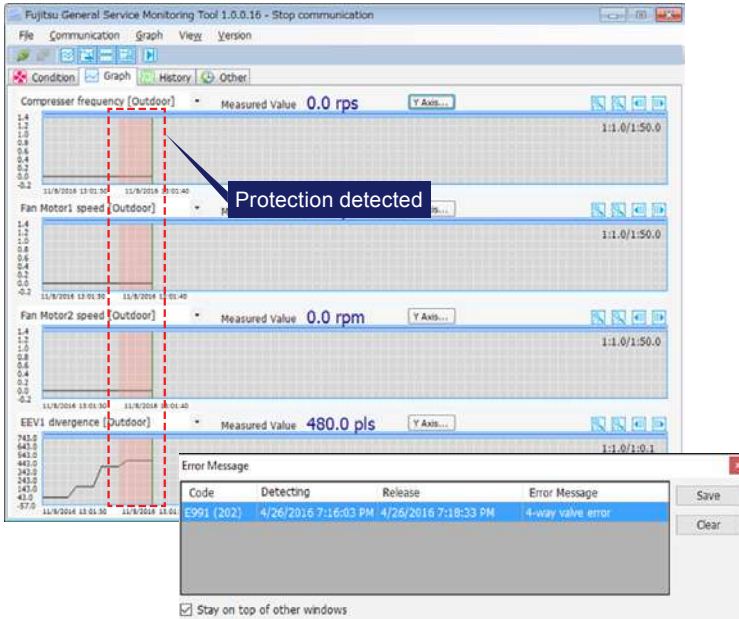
Fujitsu General Service Monitoring Tool 1.0.0.16 - Stop communication

File Communication Graph View Version

Condition Graph History Other

Compresser frequency [Outdoor] Measured Value 0.0 rps Y Axis...

1.4 1.2 1.0 0.8 0.6 0.4 0.2 0.0 -0.2

1:1.0/1:50.0

11/8/2016 13:01:30 11/8/2016 13:01:40

Protection detected

Fan Motor1 speed [Outdoor]

1.4 1.2 1.0 0.8 0.6 0.4 0.2 0.0 -0.2

1:1.0/1:50.0

11/8/2016 13:01:30 11/8/2016 13:01:40

Fan Motor2 speed [Outdoor] Measured Value 0.0 rpm Y Axis...

1.4 1.2 1.0 0.8 0.6 0.4 0.2 0.0 -0.2

1:1.0/1:50.0

11/8/2016 13:01:30 11/8/2016 13:01:40

EEV1 divergence [Outdoor] Measured Value 480.0 pls Y Axis...

743.0 643.0 543.0 443.0 343.0 243.0 143.0 43.0 -57.0

1:1.0/1:0.1

11/8/2016 13:01:30 11/8/2016 13:01

Error Message

| Code | Detecting | Release | Error Message |
|---|---|---|---|
| E991 (202) | 4/26/2016 7:16:03 PM | 4/26/2016 7:18:33 PM | 4-way valve error |

Save

Clear

Stay on top of other windows